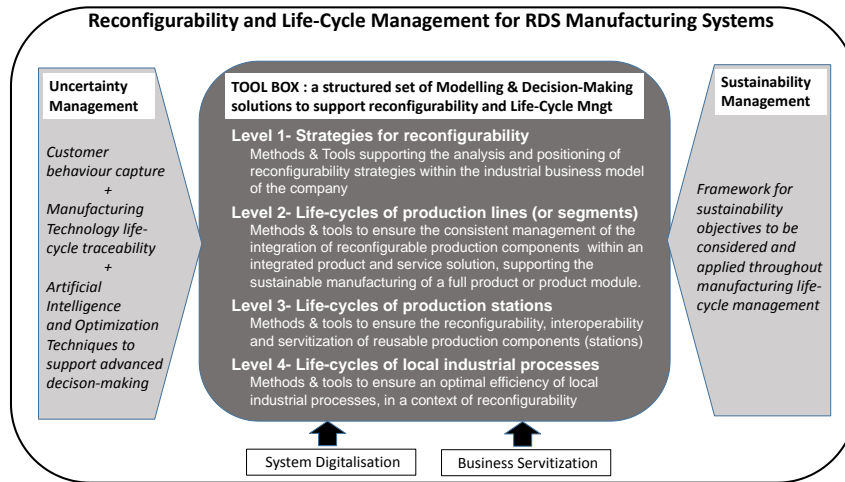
Reconfigurability and Life-Cycle Management for RDS Manufacturing Systems

Uncertainty Management

Customer behaviour capture
+
Manufacturing Technology life-cycle traceability
+
Artificial Intelligence and Optimization Techniques to support advanced decison-making

TOOL BOX : a structured set of Modelling & Decision-Making solutions to support reconfigurability and Life-Cycle Mngt

Level 1- Strategies for reconfigurability
Methods & Tools supporting the analysis and positioning of reconfigurability strategies within the industrial business model of the company

Level 2- Life-cycles of production lines (or segments)
Methods & tools to ensure the consistent management of the integration of reconfigurable production components within an integrated product and service solution, supporting the sustainable manufacturing of a full product or product module.

Level 3- Life-cycles of production stations
Methods & tools to ensure the reconfigurability, interoperability and servitization of reusable production components (stations)

Level 4- Life-cycles of local industrial processes
Methods & tools to ensure an optimal efficiency of local industrial processes, in a context of reconfigurability

Sustainability Management

Framework for sustainability objectives to be considered and applied throughout manufacturing life-cycle management

System Digitalisation

Business Servitization